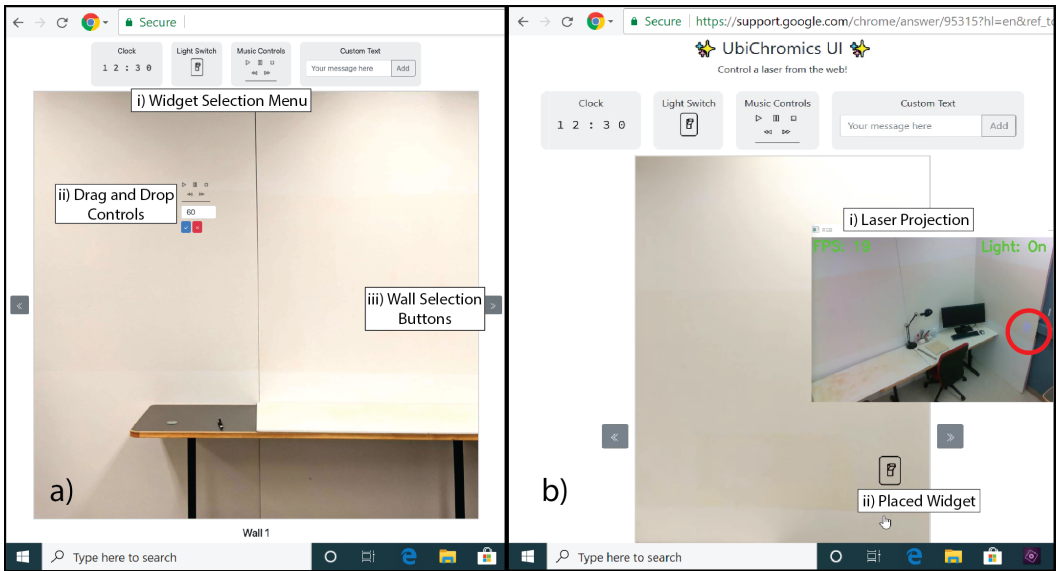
Secure

Clock
12 : 30

Light Switch

Music Controls
▷ ⏸ ◻
◅◅ ▷▷

Custom Text
Your message here
Add

i) Widget Selection Menu

ii) Drag and Drop Controls

▷ ⏸ ◻
◅◅ ▷▷
60
✓ ✕

iii) Wall Selection Buttons

a)

Wall 1

Type here to search

Secure https://support.google.com/chrome/answer/95315?hl=en&ref_t

UbiChromics UI

Control a laser from the web!

Clock
1 2 : 3 0

Light Switch

Music Controls
▷ ⏸ ◻
◅◅ ▷▷

Custom Text
Your message here
Add

i) Laser Projection

FPS: 18

Light: On

ii) Placed Widget

b)

Type here to search